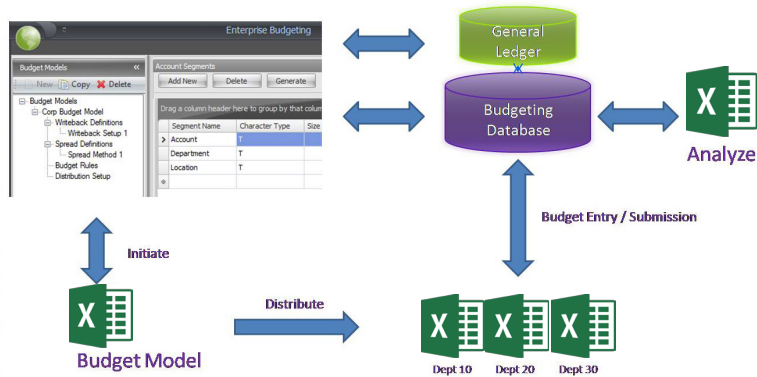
Enterprise Budgeting

Budget Models

New Copy Delete

Budget Models
Corp Budget Model
Writeback Definitions
Writeback Setup 1
Spread Definitions
Spread Method 1
Budget Rules
Distribution Setup

Account Segments

Add New Delete Generate

Drag a column header here to group by that colum

| | Segment Name | Character Type | Size |
|---|---|---|---|
| > | Account | T | |
| | Department | T | |
| | Location | T | |
| * | | | |

General Ledger

Budgeting Database

X

Analyze

Budget Entry / Submission

Initiate

X

Budget Model

Distribute

X X X

Dept 10 Dept 20 Dept 30